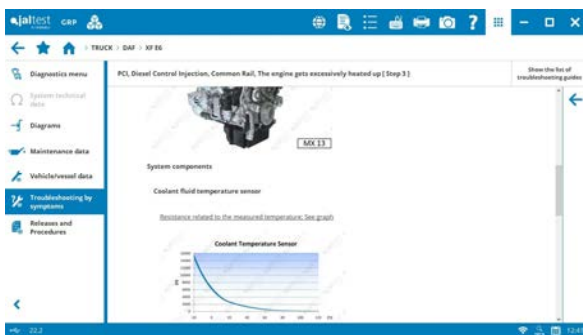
jaltest GRP

TRUCK > DAF > XF 86

Diagnostics menu

System technical data

Diagrams

Maintenance data

Vehicle/vessel data

Troubleshooting by symptoms

Releases and Procedures

PCI, Diesel Control Injection, Common Rail. The engine gets excessively heated up [ Step 3 ]

Show the list of troubleshooting guides

MX 13

System components

Coolant fluid temperature sensor

Resistance related to the measured temperature: See graph

Coolant Temperature Sensor

22.2

12:4